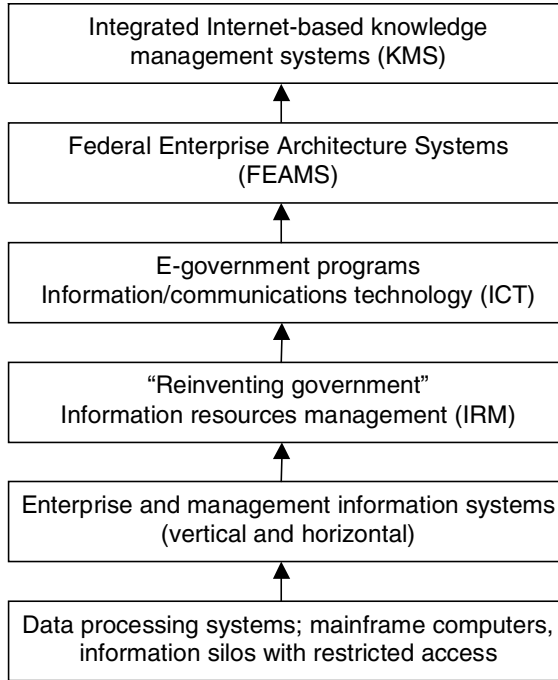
Integrated Internet-based knowledge management systems (KMS)

Federal Enterprise Architecture Systems (FEAMS)

E-government programs
Information/communications technology (ICT)

“Reinventing government”
Information resources management (IRM)

Enterprise and management information systems (vertical and horizontal)

Data processing systems; mainframe computers, information silos with restricted access